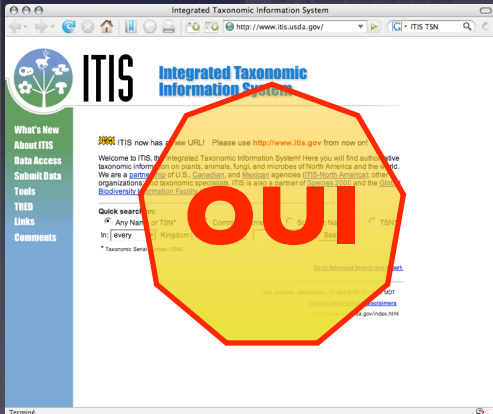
Integrated Taxonomic Information System

http://www.itis.usda.gov/

ITIS TSN

ITIS

Integrated Taxonomic Information System

What's New
About ITIS
Data Access
Submit Data
Tools
TRED
Links
Comments

NEW ITIS now has a new URL! Please use http://www.itis.gov from now on!

Welcome to ITIS, the Integrated Taxonomic Information System! Here you will find authoritative taxonomic information on plants, animals, fungi, and microbes of North America and the world. We are a partnership of U.S., Canadian, and Mexican agencies (ITIS-North America); other organizations; and taxonomic specialists. ITIS is also a partner of Species 2000 and the Global Biodiversity Information Facility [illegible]

Quick search on:
Any Name or TSN* Common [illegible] Scientific Name TSN*
In: every Kingdom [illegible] Search
* Taxonomic Serial Number (TSN)

Go to Advanced Search and Report

Last Updated: Wednesday, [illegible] MDT
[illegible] Disclaimers
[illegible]da.gov/index.html

OUI

Terminé